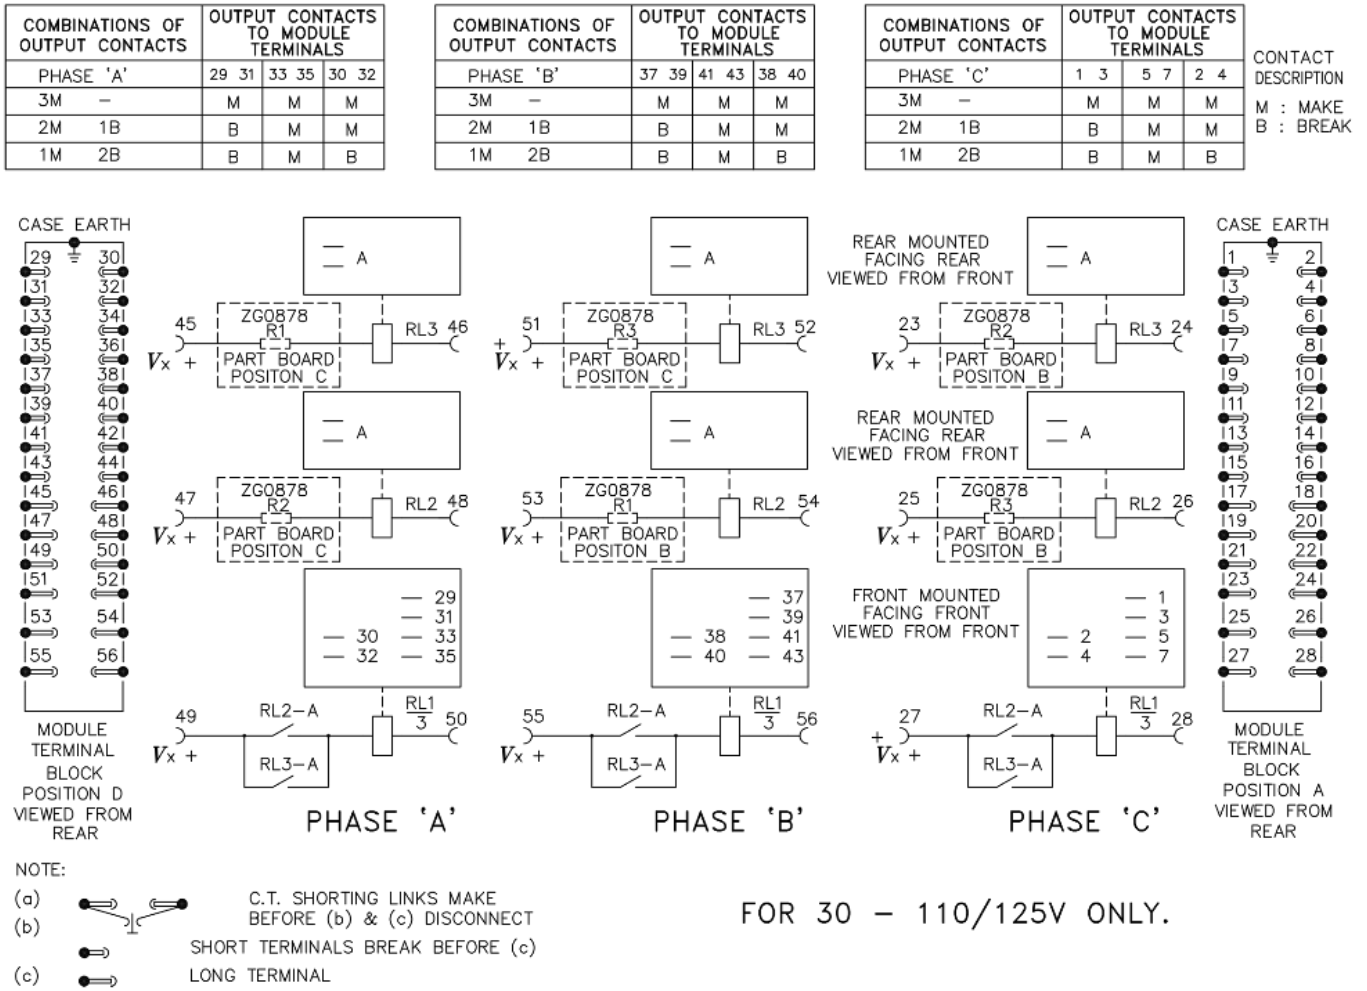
| COMBINATIONS OF OUTPUT CONTACTS | | OUTPUT CONTACTS TO MODULE TERMINALS | | |
|---|---|---|---|---|
| PHASE 'A' | | 29 31 | 33 35 | 30 32 |
| 3M | — | M | M | M |
| 2M | 1B | B | M | M |
| 1M | 2B | B | M | B |

| COMBINATIONS OF OUTPUT CONTACTS | | OUTPUT CONTACTS TO MODULE TERMINALS | | |
|---|---|---|---|---|
| PHASE 'B' | | 37 39 | 41 43 | 38 40 |
| 3M | — | M | M | M |
| 2M | 1B | B | M | M |
| 1M | 2B | B | M | B |

| COMBINATIONS OF OUTPUT CONTACTS | | OUTPUT CONTACTS TO MODULE TERMINALS | | |
|---|---|---|---|---|
| PHASE 'C' | | 1 3 | 5 7 | 2 4 |
| 3M | — | M | M | M |
| 2M | 1B | B | M | M |
| 1M | 2B | B | M | B |

CONTACT DESCRIPTION
M : MAKE
B : BREAK

CASE EARTH
29 30 31 32 33 34 35 36 37 38 39 40 41 42 43 44 45 46 47 48 49 50 51 52 53 54 55 56
MODULE TERMINAL BLOCK POSITION D VIEWED FROM REAR

A
45 ZG0878 R1 RL3 46
$V_x$ + PART BOARD POSITON C
A
47 ZG0878 R2 RL2 48
$V_x$ + PART BOARD POSITON C
29 31 30 33 32 35
49 RL2-A RL1 3 50
$V_x$ + RL3-A
PHASE 'A'

A
51 ZG0878 R3 RL3 52
+ $V_x$ + PART BOARD POSITON C
A
53 ZG0878 R1 RL2 54
$V_x$ + PART BOARD POSITON B
37 39 38 41 40 43
55 RL2-A RL1 3 56
$V_x$ + RL3-A
PHASE 'B'

REAR MOUNTED FACING REAR VIEWED FROM FRONT
A
23 ZG0878 R2 RL3 24
$V_x$ + PART BOARD POSITON B
REAR MOUNTED FACING REAR VIEWED FROM FRONT
A
25 ZG0878 R3 RL2 26
$V_x$ + PART BOARD POSITON B
FRONT MOUNTED FACING FRONT VIEWED FROM FRONT
1 3 2 5 4 7
27 RL2-A RL1 3 28
+ $V_x$ + RL3-A
PHASE 'C'

CASE EARTH
1 2 3 4 5 6 7 8 9 10 11 12 13 14 15 16 17 18 19 20 21 22 23 24 25 26 27 28
MODULE TERMINAL BLOCK POSITION A VIEWED FROM REAR

NOTE:
(a)
(b) C.T. SHORTING LINKS MAKE BEFORE (b) & (c) DISCONNECT
SHORT TERMINALS BREAK BEFORE (c)
(c) LONG TERMINAL

FOR 30 — 110/125V ONLY.